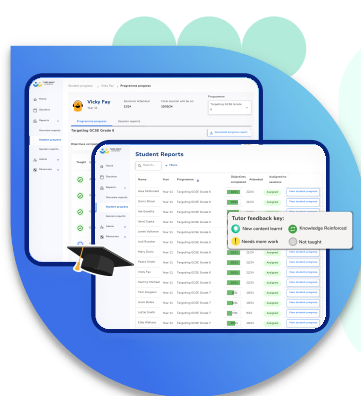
Vicky Fay
Year 10
Targeting GCSE Grade 8
Programme progress
Session reports

Student Reports
Name
Year
Programme
Objectives completed
Attempted
Assigned by
View student progress

Tutor feedback key:
New content learnt
Knowledge Reinforced
Needs more work
Not taught